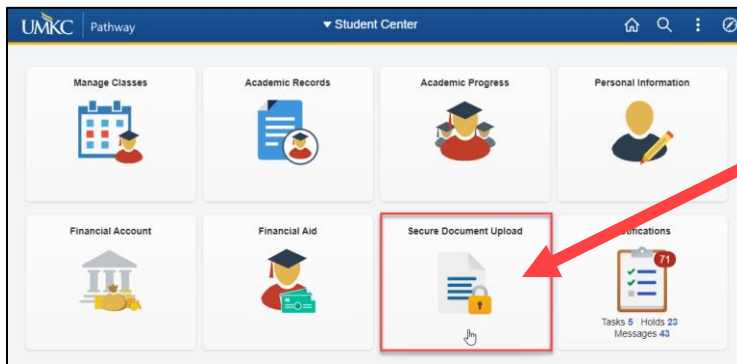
UMKC | Pathway

▾ Student Center

Manage Classes

Academic Records

Academic Progress

Personal Information

Financial Account

Financial Aid

Secure Document Upload

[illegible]ifications

71

Tasks 5 Holds 23
Messages 43